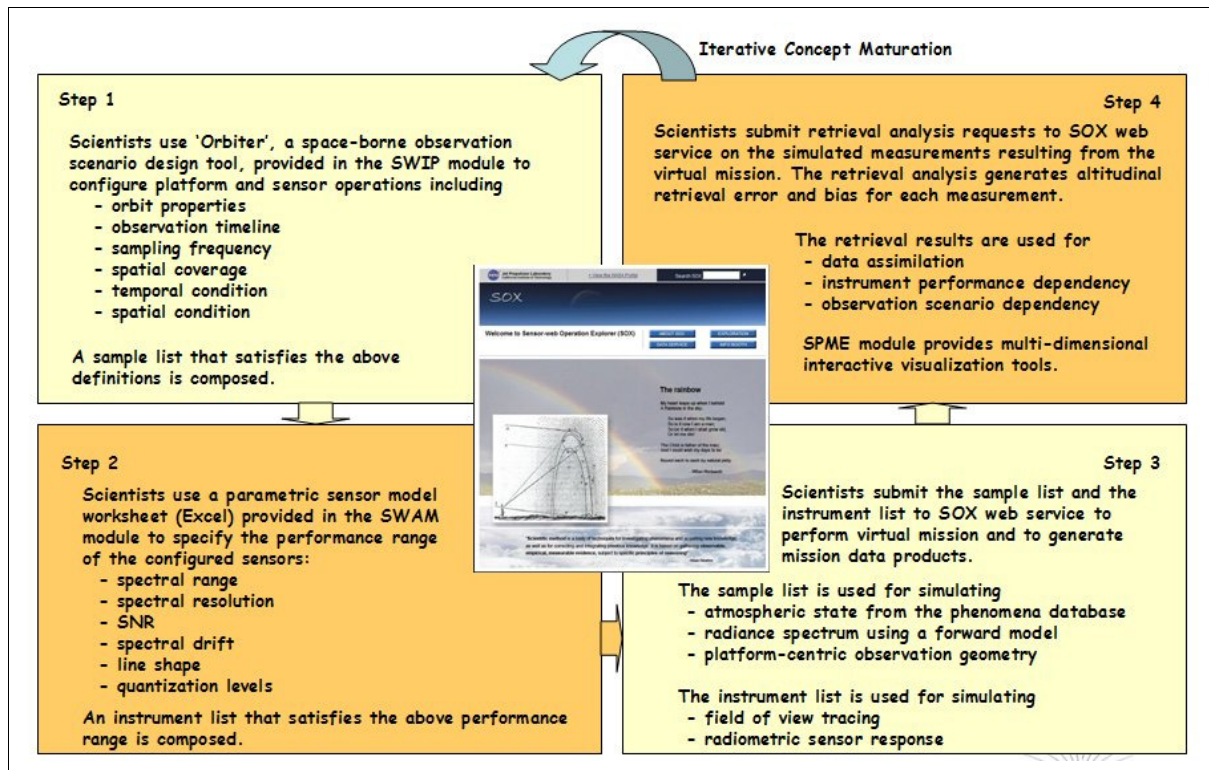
Iterative Concept Maturation

Step 1

Scientists use 'Orbiter', a space-borne observation scenario design tool, provided in the SWIP module to configure platform and sensor operations including
- orbit properties
- observation timeline
- sampling frequency
- spatial coverage
- temporal condition
- spatial condition

A sample list that satisfies the above definitions is composed.

Step 4

Scientists submit retrieval analysis requests to SOX web service on the simulated measurements resulting from the virtual mission. The retrieval analysis generates altitudinal retrieval error and bias for each measurement.

The retrieval results are used for
- data assimilation
- instrument performance dependency
- observation scenario dependency

SPME module provides multi-dimensional interactive visualization tools.

Jet Propulsion Laboratory

Search SOX

SOX

Welcome to Sensor-web Operation Explorer (SOX)

ABOUT SOX
EXPLORATION
DATA SERVICE
INFO SEARCH

The rainbow

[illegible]

Step 2

Scientists use a parametric sensor model worksheet (Excel) provided in the SWAM module to specify the performance range of the configured sensors:
- spectral range
- spectral resolution
- SNR
- spectral drift
- line shape
- quantization levels

An instrument list that satisfies the above performance range is composed.

Step 3

Scientists submit the sample list and the instrument list to SOX web service to perform virtual mission and to generate mission data products.

The sample list is used for simulating
- atmospheric state from the phenomena database
- radiance spectrum using a forward model
- platform-centric observation geometry

The instrument list is used for simulating
- field of view tracing
- radiometric sensor response